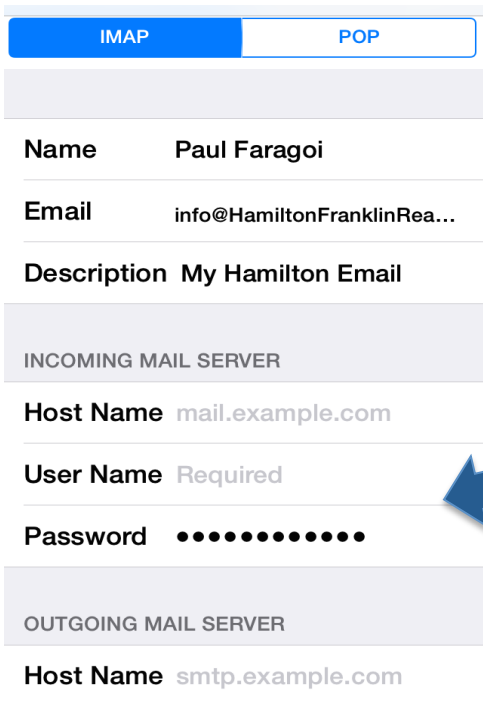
IMAP | POP

Name Paul Faragoi

Email info@HamiltonFranklinRea...

Description My Hamilton Email

INCOMING MAIL SERVER

Host Name mail.example.com

User Name Required

Password ●●●●●●●●●●●●

OUTGOING MAIL SERVER

Host Name smtp.example.com